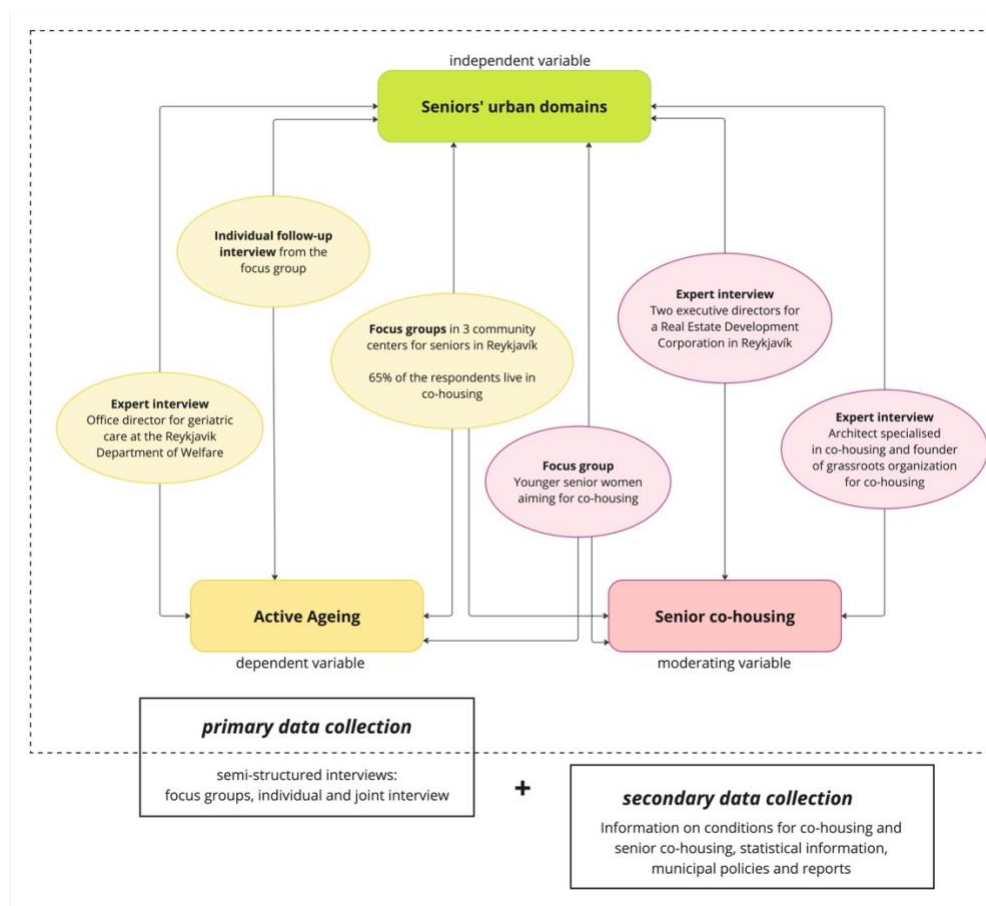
independent variable

Seniors' urban domains

Individual follow-up interview from the focus group

Expert interview
Two executive directors for a Real Estate Development Corporation in Reykjavík

Focus groups in 3 community centers for seniors in Reykjavík

65% of the respondents live in co-housing

Expert interview
Office director for geriatric care at the Reykjavik Department of Welfare

Expert interview
Architect specialised in co-housing and founder of grassroots organization for co-housing

Focus group
Younger senior women aiming for co-housing

Active Ageing

dependent variable

Senior co-housing

moderating variable

primary data collection

semi-structured interviews:
focus groups, individual and joint interview

+

secondary data collection

Information on conditions for co-housing and senior co-housing, statistical information, municipal policies and reports